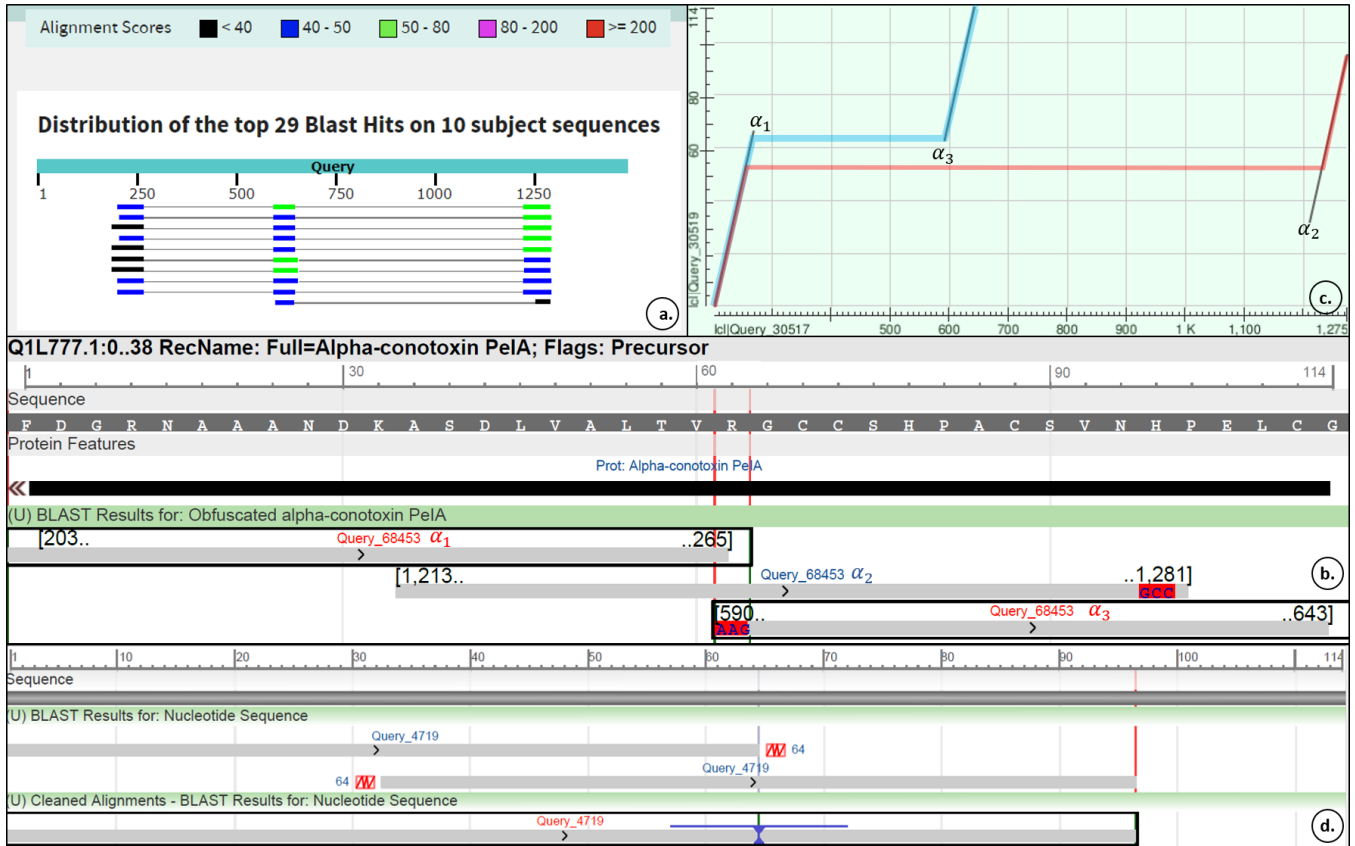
Alignment Scores < 40 40 - 50 50 - 80 80 - 200 >= 200

Distribution of the top 29 Blast Hits on 10 subject sequences

Query

1 250 500 750 1000 1250

a.

114

80

60

lcl|Query_30519

$\alpha_1$

$\alpha_3$

$\alpha_2$

lcl|Query_30517 500 600 700 800 900 1 K 1,100 1,275

c.

Q1L777.1:0..38 RecName: Full=Alpha-conotoxin PelA; Flags: Precursor

1 30 60 90 114

Sequence

F D G R N A A A N D K A S D L V A L T V R G C C S H P A C S V N H P E L C G

Protein Features

Prot: Alpha-conotoxin PelA

(U) BLAST Results for: Obfuscated alpha-conotoxin PelA

[203.. Query_68453 $\alpha_1$ ..265]

[1,213.. Query_68453 $\alpha_2$ ..1,281]

GCC

[590.. Query_68453 $\alpha_3$ ..643]

AAG

b.

1 10 20 30 40 50 60 70 80 90 100 114

Sequence

(U) BLAST Results for: Nucleotide Sequence

Query_4719

64

Query_4719

64

(U) Cleaned Alignments - BLAST Results for: Nucleotide Sequence

Query_4719

d.